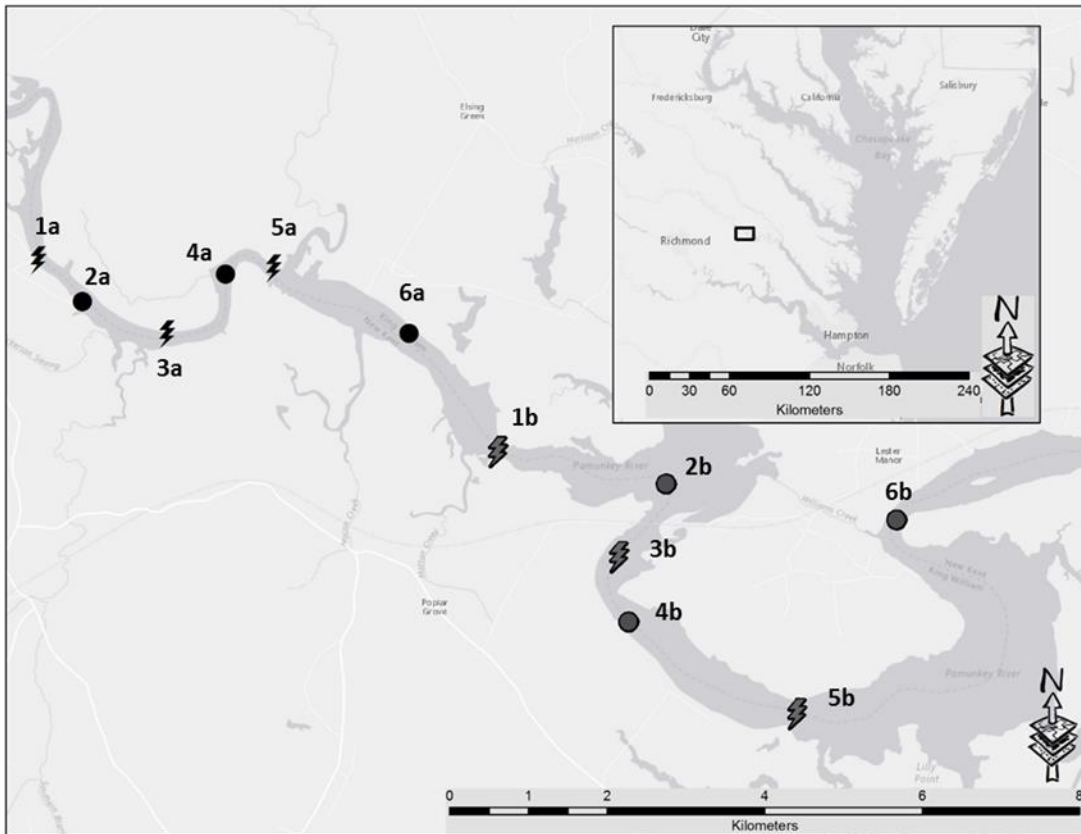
Dale City
Fredericksburg
California
Salisbury
Chesapeake Bay
Richmond
Hampton
Norfolk
0 30 60 120 180 240
Kilometers
N

Elsing Green
1a
2a
3a
4a
5a
6a
1b
2b
3b
4b
5b
6b
Pamunkey River
Lester Manor
Poplar Grove
New Kent
King William
Pamunkey River
Lilly Point
0 1 2 4 6 8
Kilometers
N